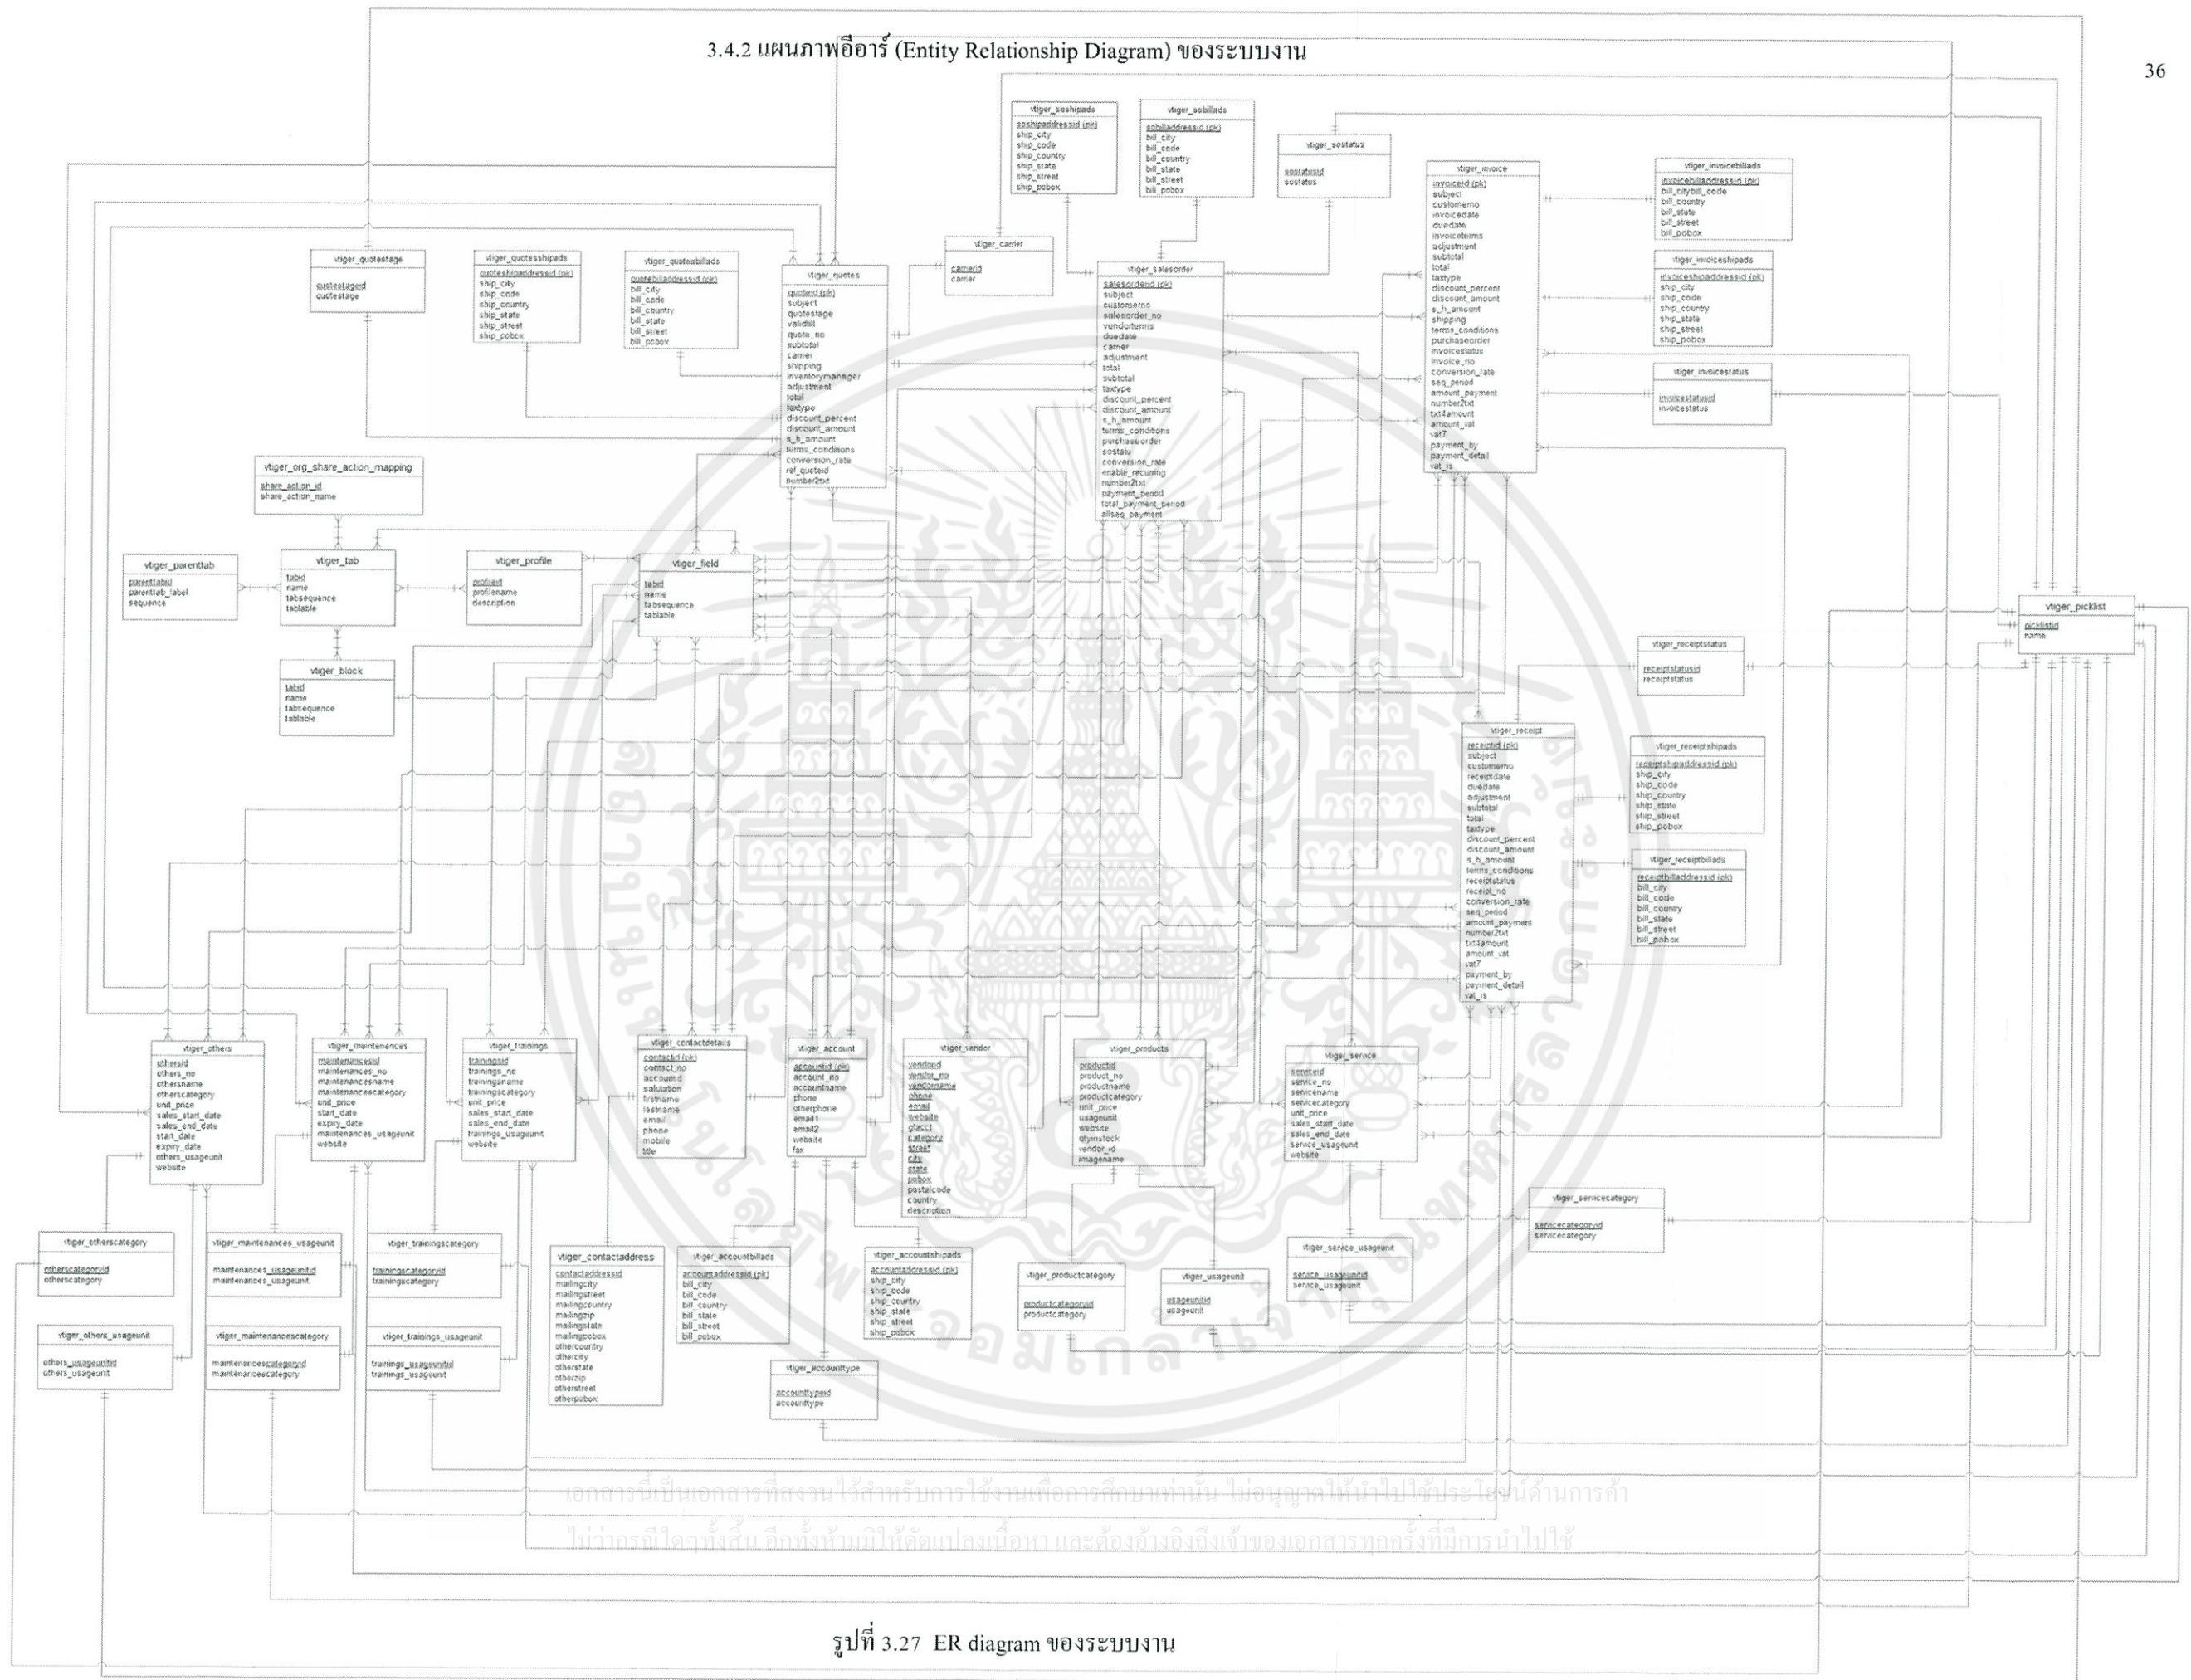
3.4.2 แผนภาพอีอาร์ (Entity Relationship Diagram) ของระบบงาน

36

vtiger_soshipads
soshipaddressid (pk)
ship_city
ship_code
ship_country
ship_state
ship_street
ship_pobox

vtiger_sobillads
sobilladdressid (pk)
bill_city
bill_code
bill_country
bill_state
bill_street
bill_pobox

vtiger_sostatus
sostatusid
sostatus

vtiger_invoice
invoiceid (pk)
subject
customerno
invoicedate
duedate
invoiceterms
adjustment
subtotal
total
taxtype
discount_percent
discount_amount
s_h_amount
shipping
terms_conditions
purchaseorder
invoicestatus
invoice_no
conversion_rate
seq_period
amount_payment
number2txt
txt4amount
amount_vat
vat7
payment_by
payment_detail
vat_is

vtiger_invoicebillads
invoicebilladdressid (pk)
bill_citybill_code
bill_country
bill_state
bill_street
bill_pobox

vtiger_invoiceshipads
invoiceshipaddressid (pk)
ship_city
ship_code
ship_country
ship_state
ship_street
ship_pobox

vtiger_invoicestatus
invoicestatusid
invoicestatus

vtiger_quotestage
quotestageid
quotestage

vtiger_quotesshipads
quoteshipaddressid (pk)
ship_city
ship_code
ship_country
ship_state
ship_street
ship_pobox

vtiger_quotesbillads
quotebilladdressid (pk)
bill_city
bill_code
bill_country
bill_state
bill_street
bill_pobox

vtiger_quotes
quoteid (pk)
subject
quotestage
validtill
quote_no
subtotal
carrier
shipping
inventorymanager
adjustment
total
taxtype
discount_percent
discount_amount
s_h_amount
terms_conditions
conversion_rate
ref_quoteid
number2txt

vtiger_carrier
carrierid
carrier

vtiger_salesorder
salesorderid (pk)
subject
customerno
salesorder_no
vendorterms
duedate
carrier
adjustment
total
subtotal
taxtype
discount_percent
discount_amount
s_h_amount
terms_conditions
purchaseorder
sostatu
conversion_rate
enable_recurring
number2txt
payment_period
total_payment_period
allseq_payment

vtiger_org_share_action_mapping
share_action_id
share_action_name

vtiger_parenttab
parenttabid
parenttab_label
sequence

vtiger_tab
tabid
name
tabsequence
tablable

vtiger_profile
profileid
profilename
description

vtiger_field
tabid
name
tabsequence
tablable

vtiger_block
tabid
name
tabsequence
tablable

vtiger_picklist
picklistid
name

vtiger_receiptstatus
receiptstatusid
receiptstatus

vtiger_receipt
receiptid (pk)
subject
customerno
receiptdate
duedate
adjustment
subtotal
total
taxtype
discount_percent
discount_amount
s_h_amount
terms_conditions
receiptstatus
receipt_no
conversion_rate
seq_period
amount_payment
number2txt
txt4amount
amount_vat
vat7
payment_by
payment_detail
vat_is

vtiger_receiptshipads
receiptshipaddressid (pk)
ship_city
ship_code
ship_country
ship_state
ship_street
ship_pobox

vtiger_receiptbillads
receiptbilladdressid (pk)
bill_city
bill_code
bill_country
bill_state
bill_street
bill_pobox

vtiger_others
othersid
others_no
othersname
otherscategory
unit_price
sales_start_date
sales_end_date
start_date
expiry_date
others_usageunit
website

vtiger_maintenances
maintenancesid
maintenances_no
maintenancesname
maintenancescategory
unit_price
start_date
expiry_date
maintenances_usageunit
website

vtiger_trainings
trainingsid
trainings_no
trainingsname
trainingscategory
unit_price
sales_start_date
sales_end_date
trainings_usageunit
website

vtiger_contactdetails
contactid (pk)
contact_no
accountid
salutation
firstname
lastname
email
phone
mobile
title

vtiger_account
accountid (pk)
account_no
accountname
phone
otherphone
email1
email2
website
fax

vtiger_vendor
vendorid
vendor_no
vendorname
phone
email
website
glacct
category
street
city
state
pobox
postalcode
country
description

vtiger_products
productid
product_no
productname
productcategory
unit_price
usageunit
website
qtyinstock
vendor_id
imagename

vtiger_service
serviceid
service_no
servicename
servicecategory
unit_price
sales_start_date
sales_end_date
service_usageunit
website

vtiger_servicecategory
servicecategoryid
servicecategory

vtiger_otherscategory
otherscategoryid
otherscategory

vtiger_maintenances_usageunit
maintenances_usageunitid
maintenances_usageunit

vtiger_trainingscategory
trainingscategoryid
trainingscategory

vtiger_contactaddress
contactaddressid
mailingcity
mailingstreet
mailingcountry
mailingzip
mailingstate
mailingpobox
othercountry
othercity
otherstate
otherzip
otherstreet
otherpobox

vtiger_accountbillads
accountaddressid (pk)
bill_city
bill_code
bill_country
bill_state
bill_street
bill_pobox

vtiger_accountshipads
accountaddressid (pk)
ship_city
ship_code
ship_country
ship_state
ship_street
ship_pobox

vtiger_productcategory
productcategoryid
productcategory

vtiger_usageunit
usageunitid
usageunit

vtiger_service_usageunit
service_usageunitid
service_usageunit

vtiger_others_usageunit
others_usageunitid
others_usageunit

vtiger_maintenancescategory
maintenancescategoryid
maintenancescategory

vtiger_trainings_usageunit
trainings_usageunitid
trainings_usageunit

vtiger_accounttype
accounttypeid
accounttype

เอกสารนี้เป็นเอกสารที่สงวนไว้สำหรับการใช้งานเพื่อการศึกษาเท่านั้น ไม่อนุญาตให้นำไปใช้ประโยชน์ด้านการค้า ไม่ว่ากรณีใดๆทั้งสิ้น อีกทั้งห้ามมิให้ดัดแปลงเนื้อหา และต้องอ้างอิงถึงเจ้าของเอกสารทุกครั้งที่มีการนำไปใช้

รูปที่ 3.27 ER diagram ของระบบงาน